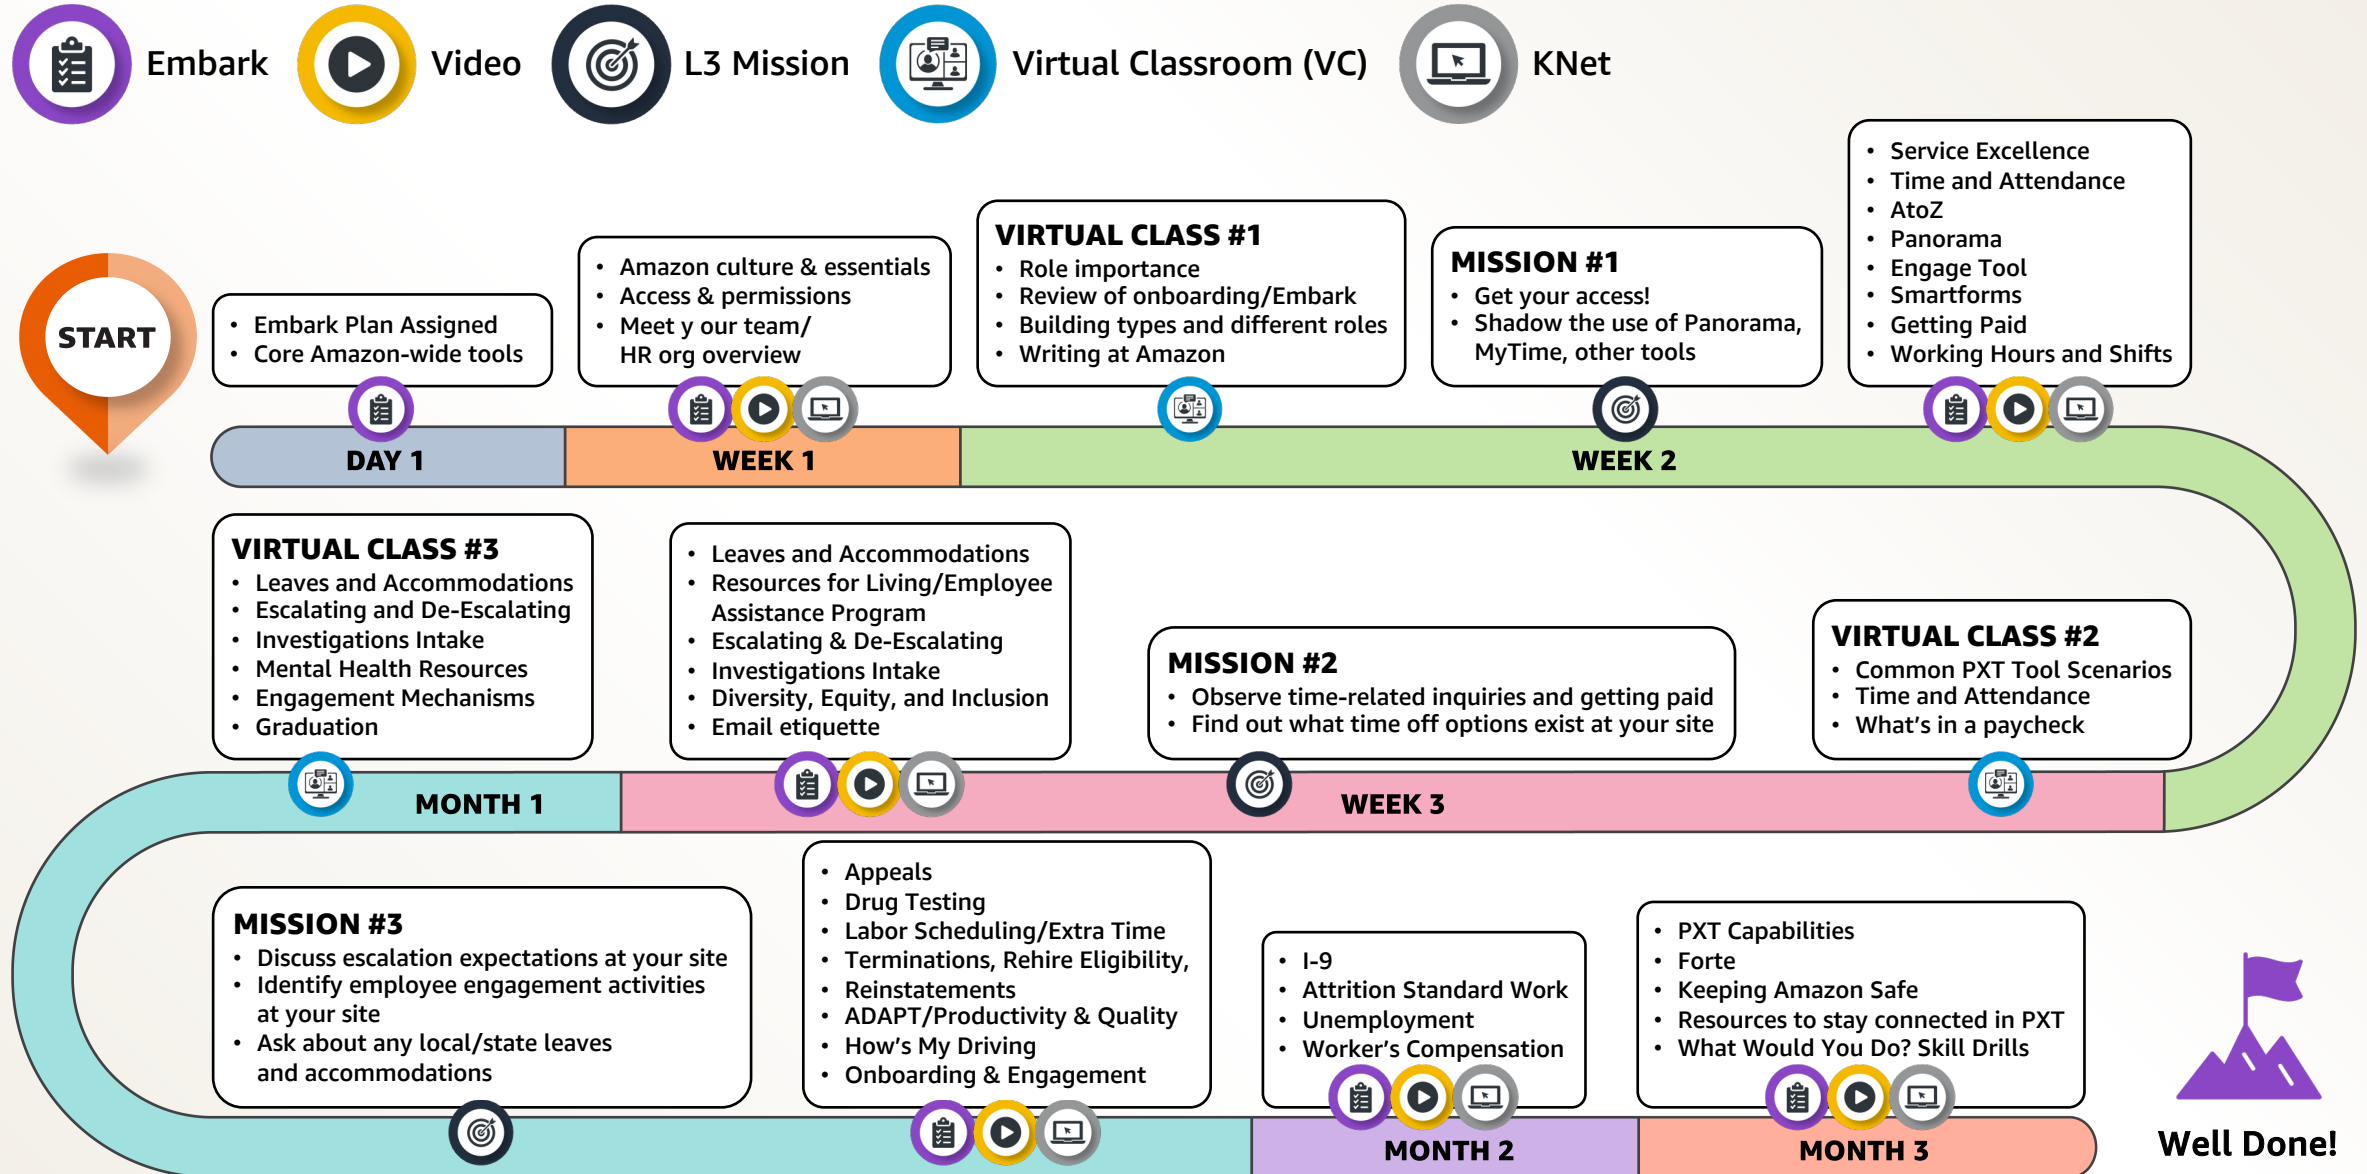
Embark Video L3 Mission Virtual Classroom (VC) KNet

START

• Embark Plan Assigned
• Core Amazon-wide tools

• Amazon culture & essentials
• Access & permissions
• Meet y our team/ HR org overview

VIRTUAL CLASS #1
• Role importance
• Review of onboarding/Embark
• Building types and different roles
• Writing at Amazon

MISSION #1
• Get your access!
• Shadow the use of Panorama, MyTime, other tools

• Service Excellence
• Time and Attendance
• AtoZ
• Panorama
• Engage Tool
• Smartforms
• Getting Paid
• Working Hours and Shifts

DAY 1 WEEK 1 WEEK 2

VIRTUAL CLASS #3
• Leaves and Accommodations
• Escalating and De-Escalating
• Investigations Intake
• Mental Health Resources
• Engagement Mechanisms
• Graduation

• Leaves and Accommodations
• Resources for Living/Employee Assistance Program
• Escalating & De-Escalating
• Investigations Intake
• Diversity, Equity, and Inclusion
• Email etiquette

MISSION #2
• Observe time-related inquiries and getting paid
• Find out what time off options exist at your site

VIRTUAL CLASS #2
• Common PXT Tool Scenarios
• Time and Attendance
• What's in a paycheck

MONTH 1 WEEK 3

MISSION #3
• Discuss escalation expectations at your site
• Identify employee engagement activities at your site
• Ask about any local/state leaves and accommodations

• Appeals
• Drug Testing
• Labor Scheduling/Extra Time
• Terminations, Rehire Eligibility,
• Reinstatements
• ADAPT/Productivity & Quality
• How's My Driving
• Onboarding & Engagement

• I-9
• Attrition Standard Work
• Unemployment
• Worker's Compensation

• PXT Capabilities
• Forte
• Keeping Amazon Safe
• Resources to stay connected in PXT
• What Would You Do? Skill Drills

MONTH 2 MONTH 3

Well Done!